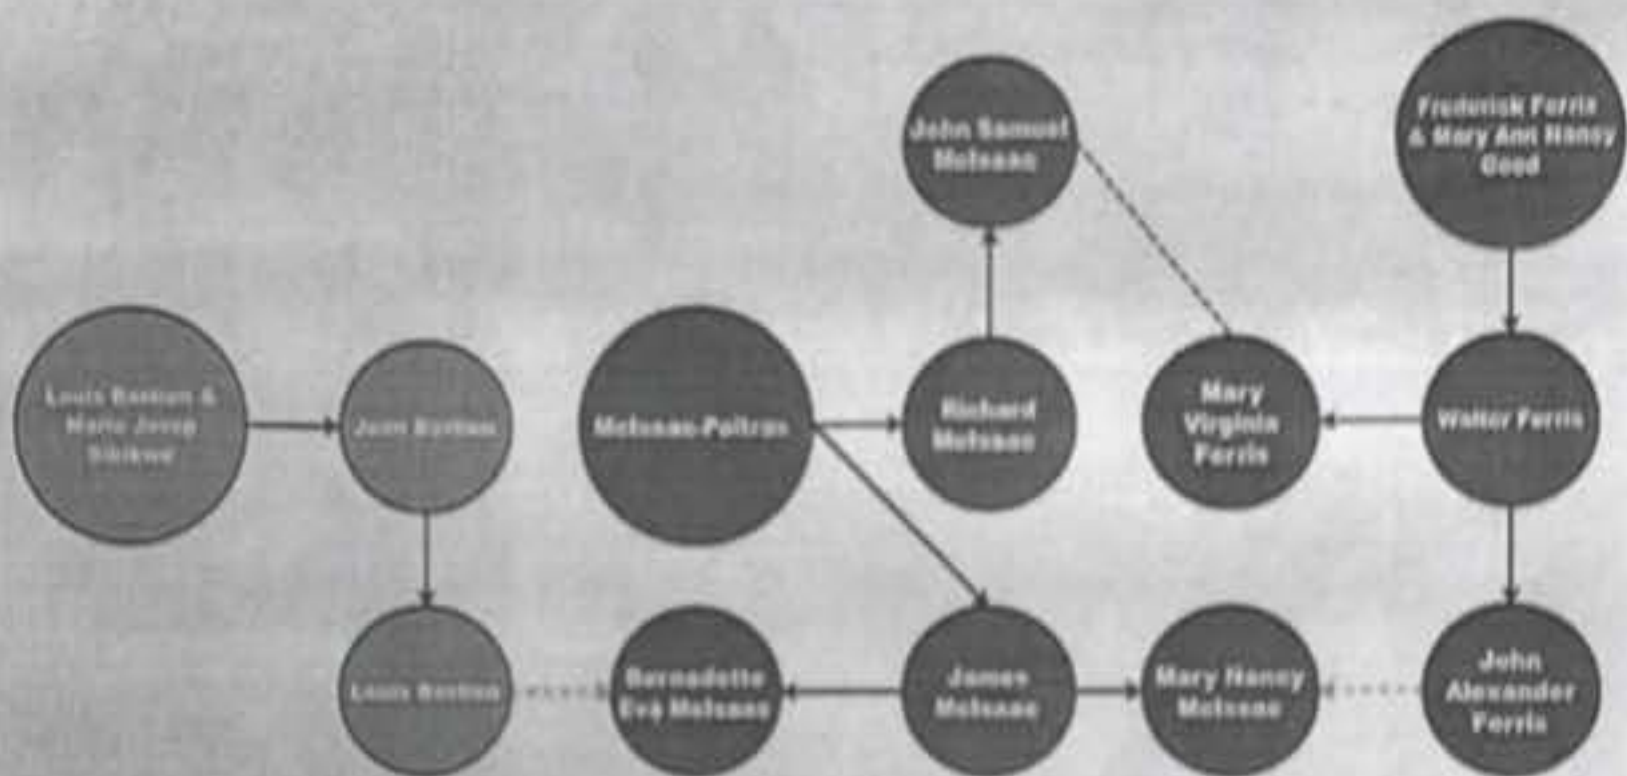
John Samuel McIsaac

Frederick Ferris & Mary Ann Nancy Good

Louis Bastian & Marie Josep Sibikwe

John Bastian

McIsaac-Poitras

Richard McIsaac

Mary Virginia Ferris

Walter Ferris

Louis Bastian

Bernadette Eva McIsaac

James McIsaac

Mary Nancy McIsaac

John Alexander Ferris